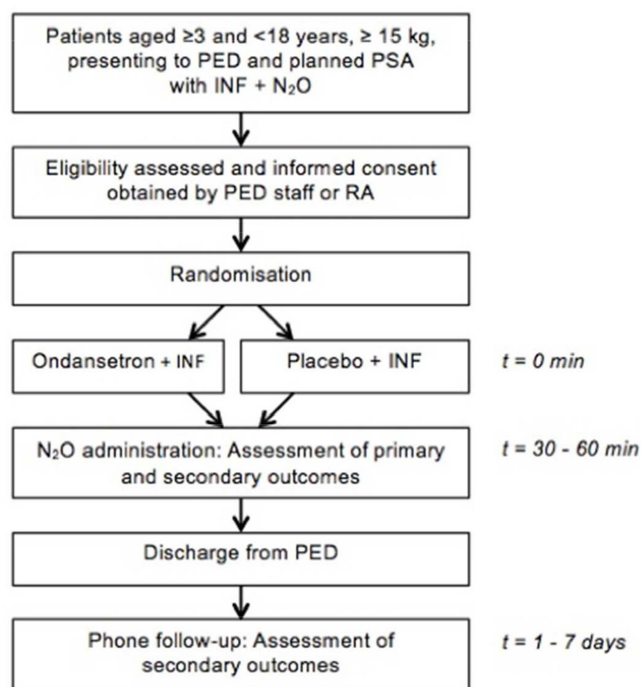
Patients aged ≥3 and <18 years, ≥ 15 kg, presenting to PED and planned PSA with INF + $N_2O$

Eligibility assessed and informed consent obtained by PED staff or RA

Randomisation

Ondansetron + INF

Placebo + INF

t = 0 min

$N_2O$ administration: Assessment of primary and secondary outcomes

t = 30 - 60 min

Discharge from PED

Phone follow-up: Assessment of secondary outcomes

t = 1 - 7 days